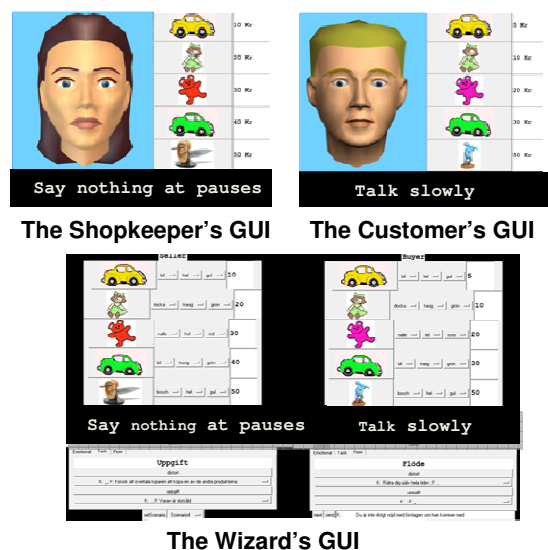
10 Kr
20 Kr
30 Kr
40 Kr
50 Kr
Say nothing at pauses

5 Kr
10 Kr
20 Kr
30 Kr
50 Kr
Talk slowly

The Shopkeeper's GUI
The Customer's GUI

Seller
10
docka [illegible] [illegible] 20
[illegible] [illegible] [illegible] 30
bil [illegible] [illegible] 40
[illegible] hel gul 50
Say nothing at pauses

Buyer
bil hel gul 5
docka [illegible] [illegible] 10
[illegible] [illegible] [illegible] 20
bil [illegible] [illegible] 30
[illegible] hel gul 50
Talk slowly

Emotional Task Flow
Uppgift
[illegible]
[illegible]
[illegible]
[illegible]
setScenario Scenario4

Emotional Task Flow
Flöde
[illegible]
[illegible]
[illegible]
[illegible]
next send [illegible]

The Wizard's GUI